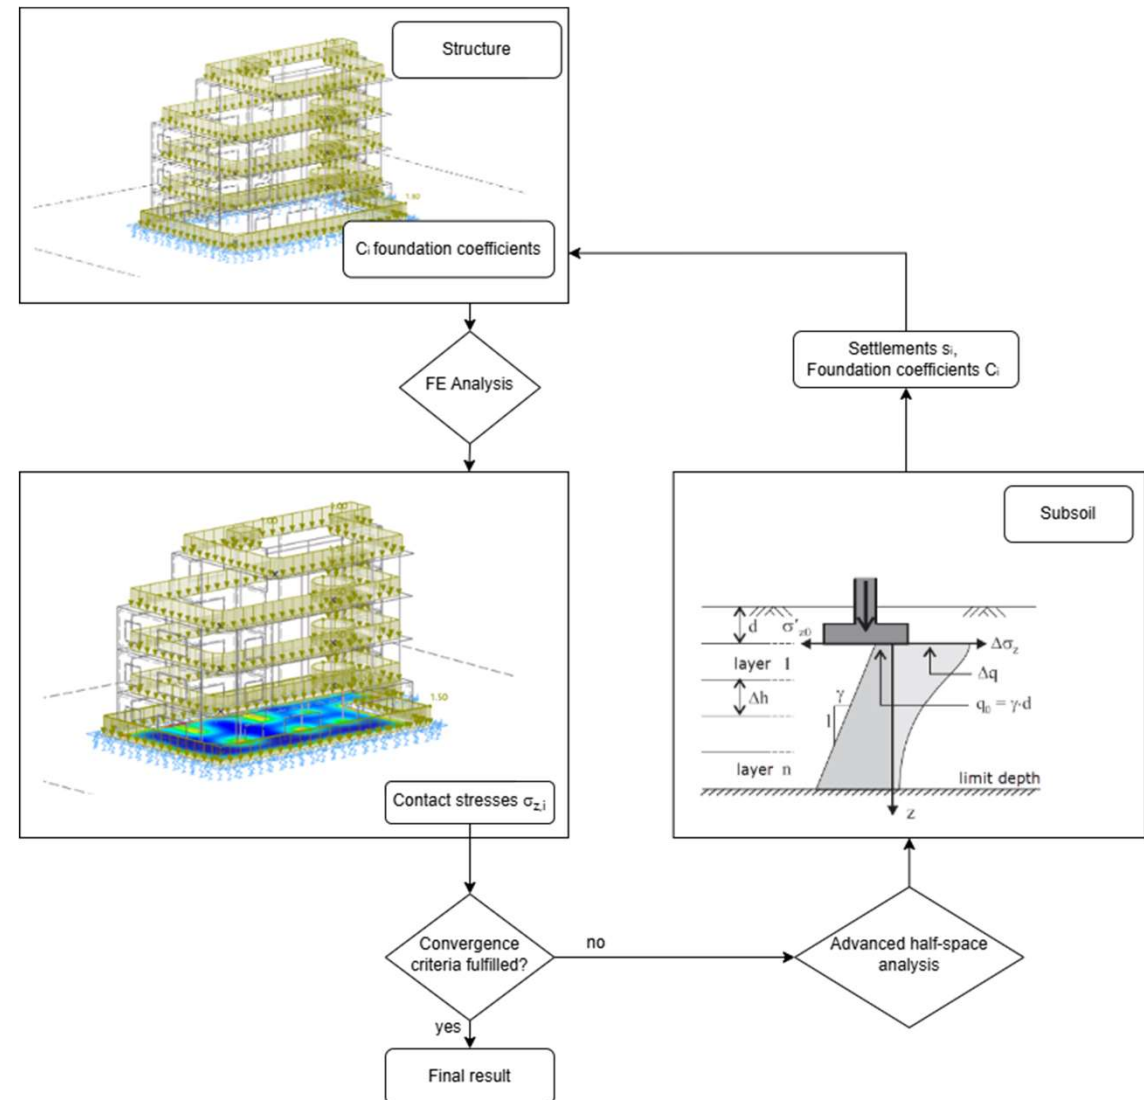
Structure

$C_i$ foundation coefficients

FE Analysis

Settlements $s_i$, Foundation coefficients $C_i$

Subsoil

d $\sigma'_{z0}$

$\Delta\sigma_z$

layer 1

$\Delta q$

$\Delta h$

$\gamma$

1

$q_0 = \gamma \cdot d$

layer n

limit depth

z

Contact stresses $\sigma_{z,i}$

Convergence criteria fulfilled?

no

Advanced half-space analysis

yes

Final result